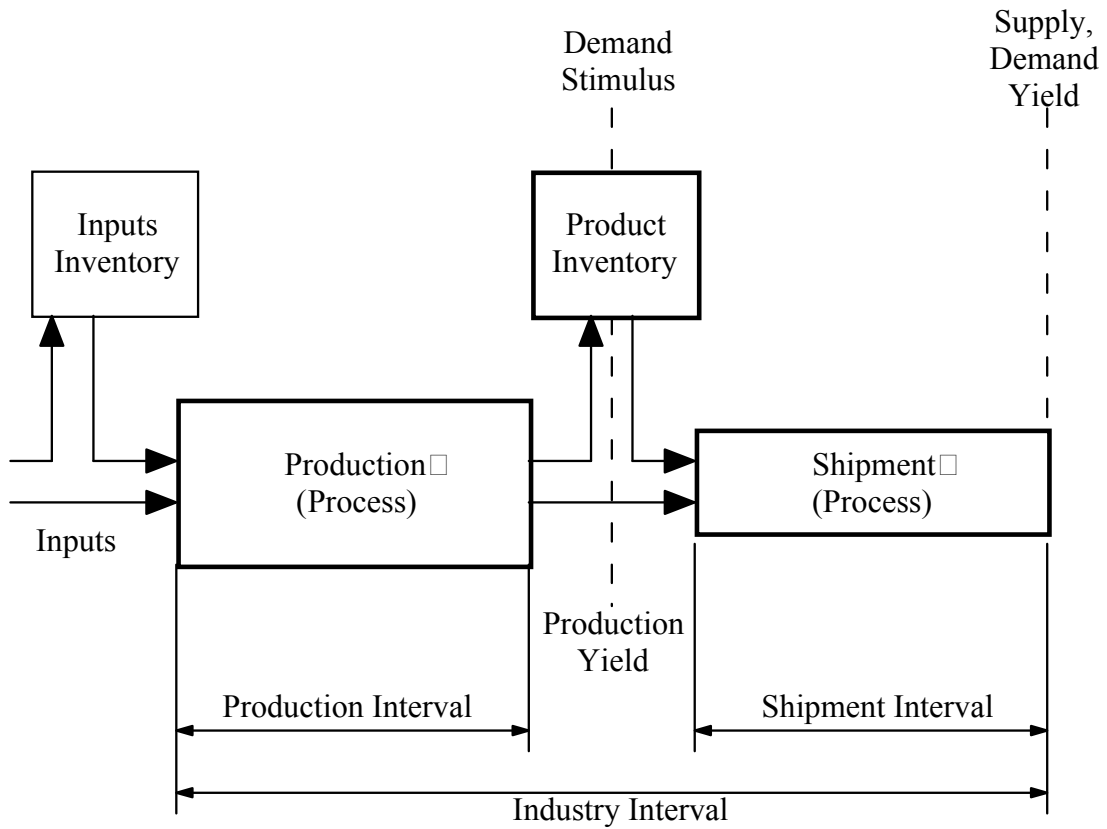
Supply, Demand Yield

Demand Stimulus

Inputs Inventory

Product Inventory

Production□ (Process)

Shipment□ (Process)

Inputs

Production Yield

Production Interval

Shipment Interval

Industry Interval